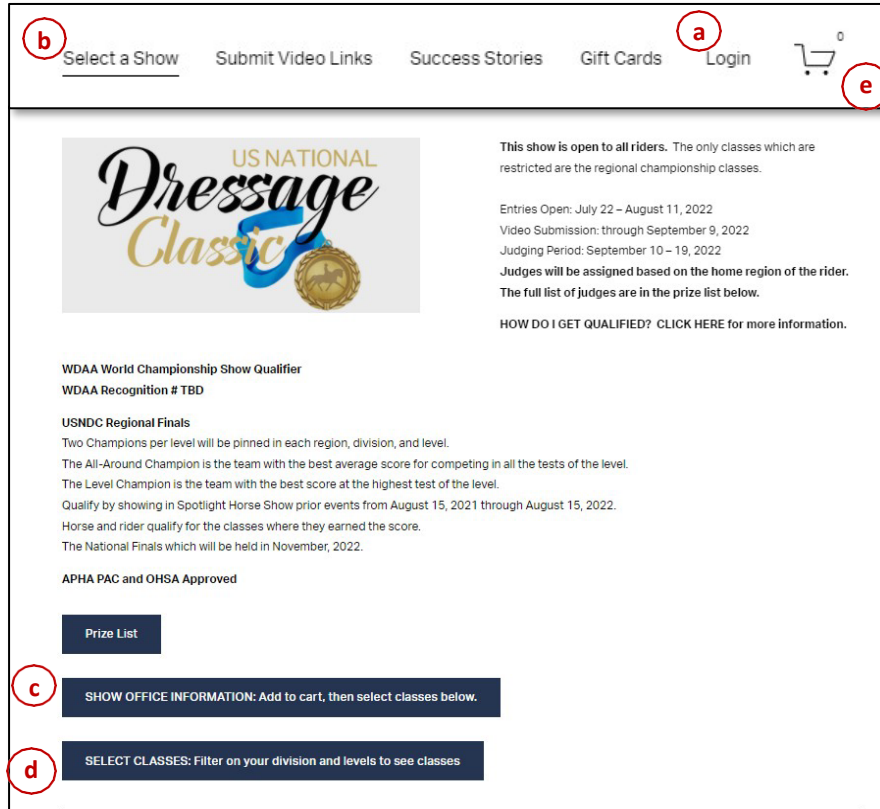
b

Select a Show Submit Video Links Success Stories Gift Cards Login

a

0

e

US NATIONAL Dressage Classic

**This show is open to all riders.** The only classes which are restricted are the regional championship classes.

Entries Open: July 22 – August 11, 2022
Video Submission: through September 9, 2022
Judging Period: September 10 – 19, 2022
**Judges will be assigned based on the home region of the rider.**
**The full list of judges are in the prize list below.**

HOW DO I GET QUALIFIED? CLICK HERE for more information.

WDAA World Championship Show Qualifier
WDAA Recognition # TBD

USNDC Regional Finals
Two Champions per level will be pinned in each region, division, and level.
The All-Around Champion is the team with the best average score for competing in all the tests of the level.
The Level Champion is the team with the best score at the highest test of the level.
Qualify by showing in Spotlight Horse Show prior events from August 15, 2021 through August 15, 2022.
Horse and rider qualify for the classes where they earned the score.
The National Finals which will be held in November, 2022.

APHA PAC and OHSA Approved

Prize List

c

SHOW OFFICE INFORMATION: Add to cart, then select classes below.

d

SELECT CLASSES: Filter on your division and levels to see classes